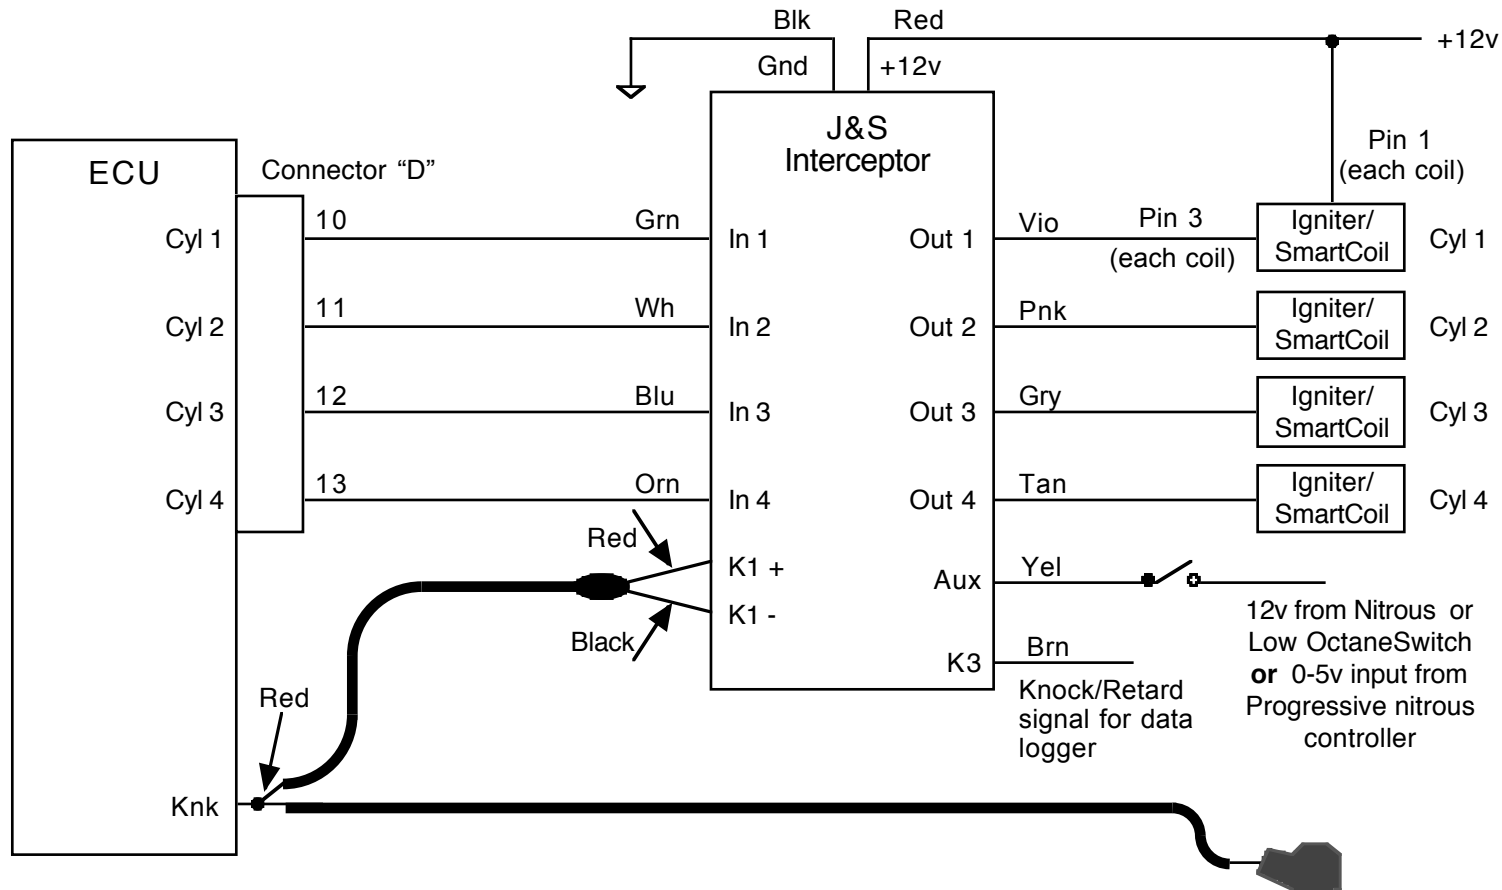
Blk Red
Gnd +12v
+12v

J&S Interceptor

Pin 1 (each coil)

ECU

Connector "D"

Cyl 1
Cyl 2
Cyl 3
Cyl 4

10 Grn
11 Wh
12 Blu
13 Orn

In 1
In 2
In 3
In 4
K1 +
K1 -

Out 1
Out 2
Out 3
Out 4
Aux
K3

Vio Pin 3 (each coil)
Pnk
Gry
Tan
Yel
Brn

Igniter/ SmartCoil Cyl 1
Igniter/ SmartCoil Cyl 2
Igniter/ SmartCoil Cyl 3
Igniter/ SmartCoil Cyl 4

Red
Black

12v from Nitrous or Low OctaneSwitch **or** 0-5v input from Progressive nitrous controller

Knock/Retard signal for data logger

Red
Knk